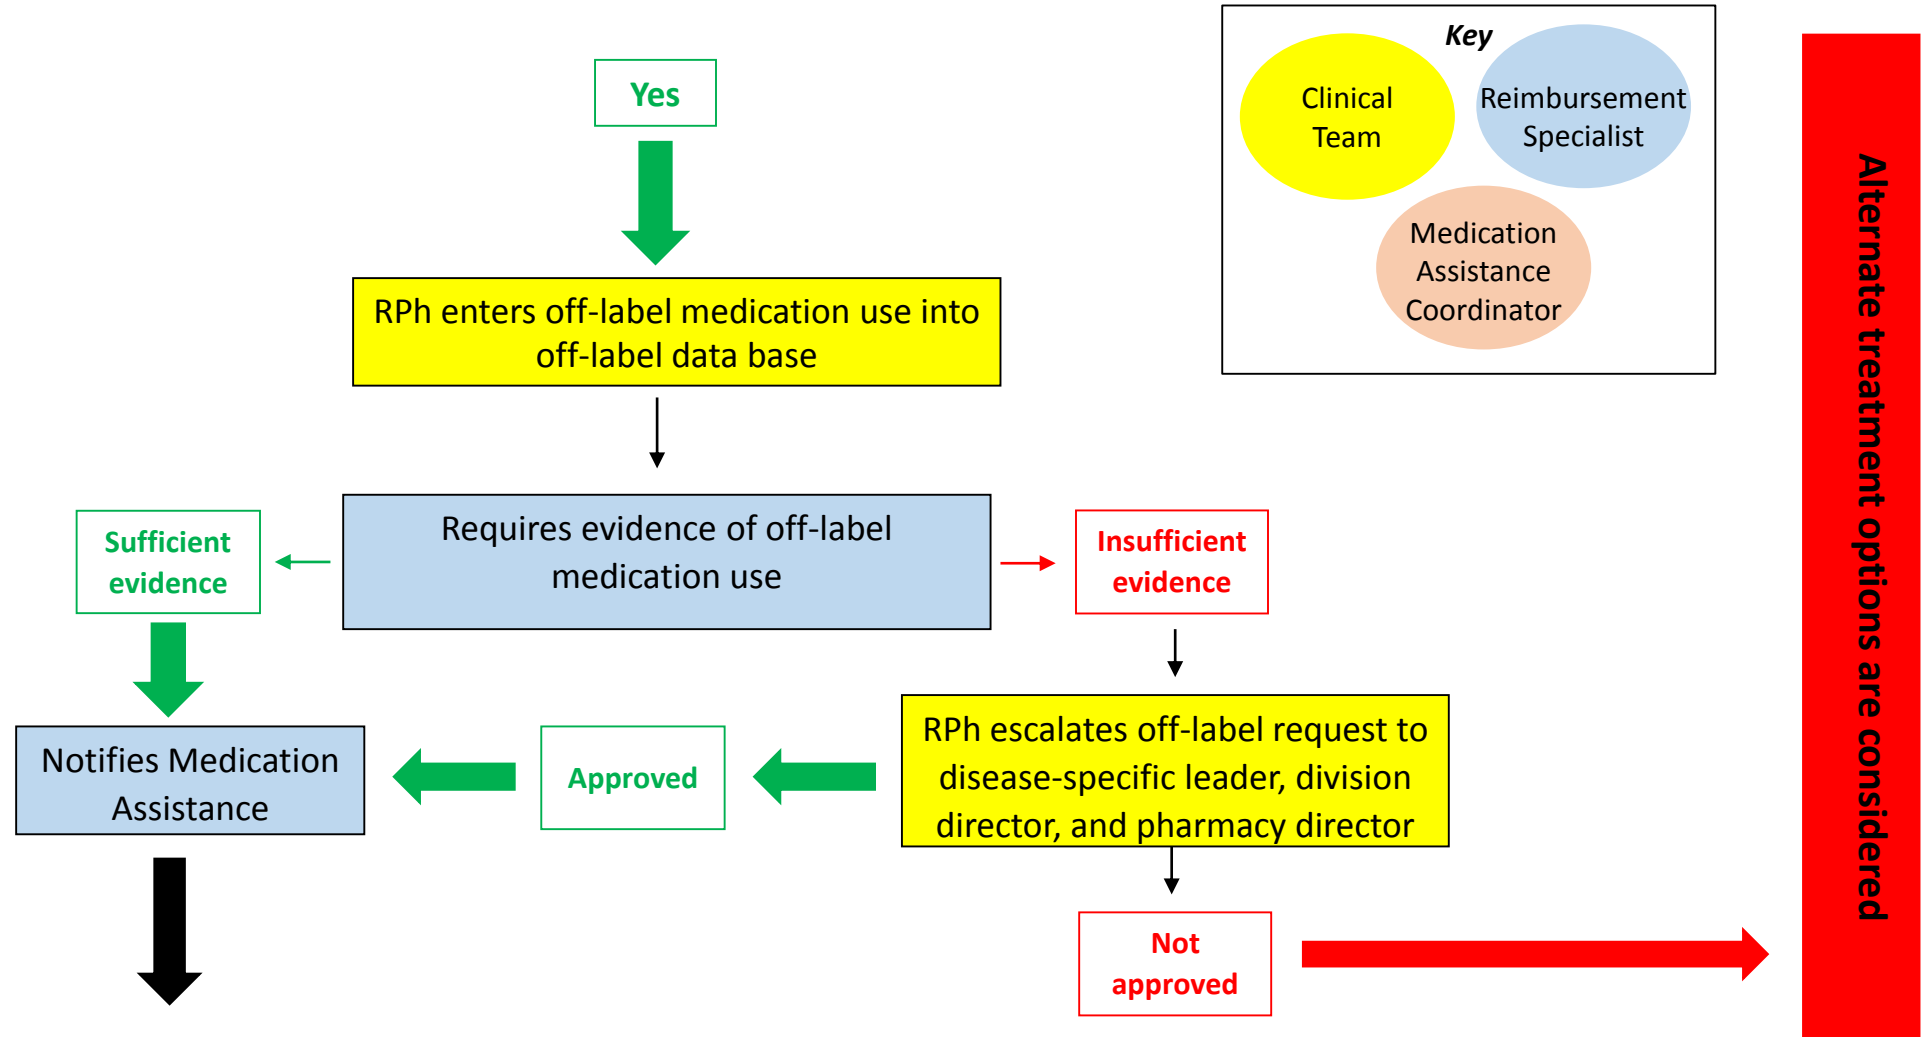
Key

Clinical Team

Reimbursement Specialist

Medication Assistance Coordinator

Yes

RPh enters off-label medication use into off-label data base

Requires evidence of off-label medication use

Sufficient evidence

Insufficient evidence

Notifies Medication Assistance

Approved

RPh escalates off-label request to disease-specific leader, division director, and pharmacy director

Not approved

Alternate treatment options are considered